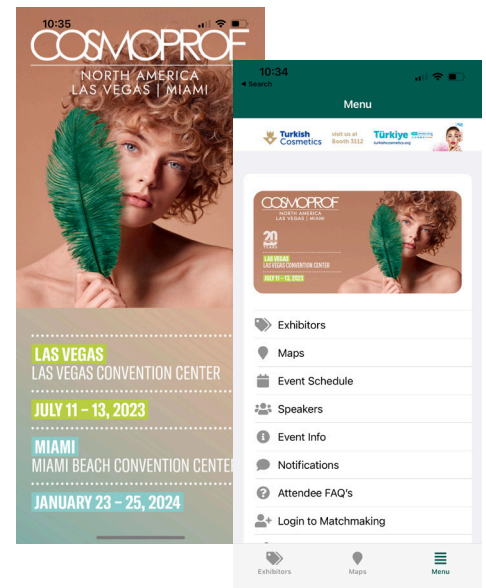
10:35

COSMOPROF
NORTH AMERICA
LAS VEGAS | MIAMI

LAS VEGAS
LAS VEGAS CONVENTION CENTER
JULY 11 – 13, 2023

MIAMI
MIAMI BEACH CONVENTION CENTER
JANUARY 23 – 25, 2024

10:34
◂ Search
Menu

Turkish Cosmetics
visit us at Booth 3112
Türkiye
turkishcosmetics.org

COSMOPROF
NORTH AMERICA
LAS VEGAS | MIAMI
20 YEARS
LAS VEGAS
LAS VEGAS CONVENTION CENTER
JULY 11 – 13, 2023

Exhibitors
Maps
Event Schedule
Speakers
Event Info
Notifications
Attendee FAQ's
Login to Matchmaking

Exhibitors
Maps
Menu